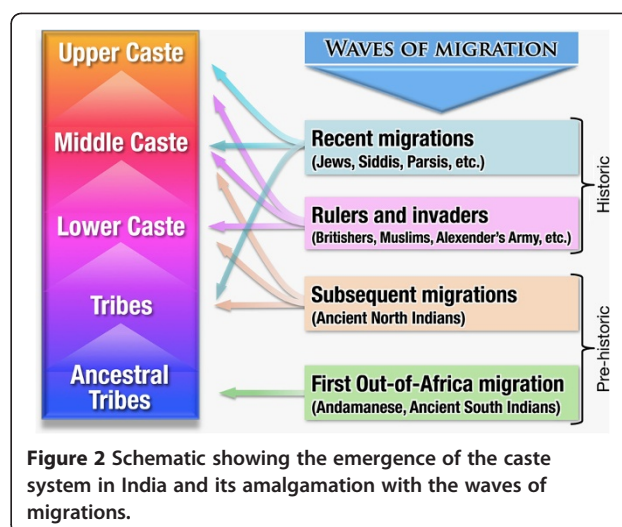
Upper Caste

Middle Caste

Lower Caste

Tribes

Ancestral Tribes

WAVES OF MIGRATION

Recent migrations
(Jews, Siddis, Parsis, etc.)

Rulers and invaders
(Britishers, Muslims, Alexender's Army, etc.)

Historic

Subsequent migrations
(Ancient North Indians)

First Out-of-Africa migration
(Andamanese, Ancient South Indians)

Pre-historic

**Figure 2** Schematic showing the emergence of the caste system in India and its amalgamation with the waves of migrations.